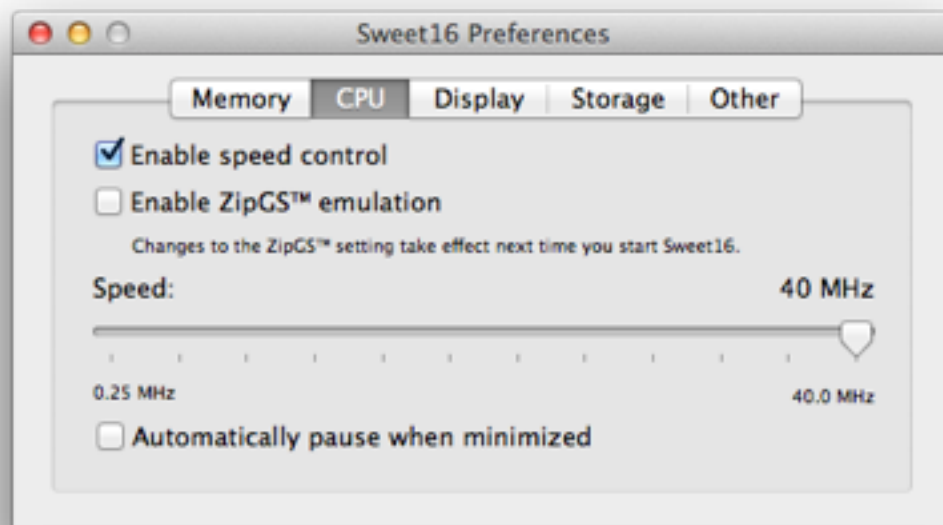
Sweet16 Preferences

Memory CPU Display Storage Other

Enable speed control

Enable ZipGS™ emulation

Changes to the ZipGS™ setting take effect next time you start Sweet16.

Speed: 40 MHz

0.25 MHz 40.0 MHz

Automatically pause when minimized